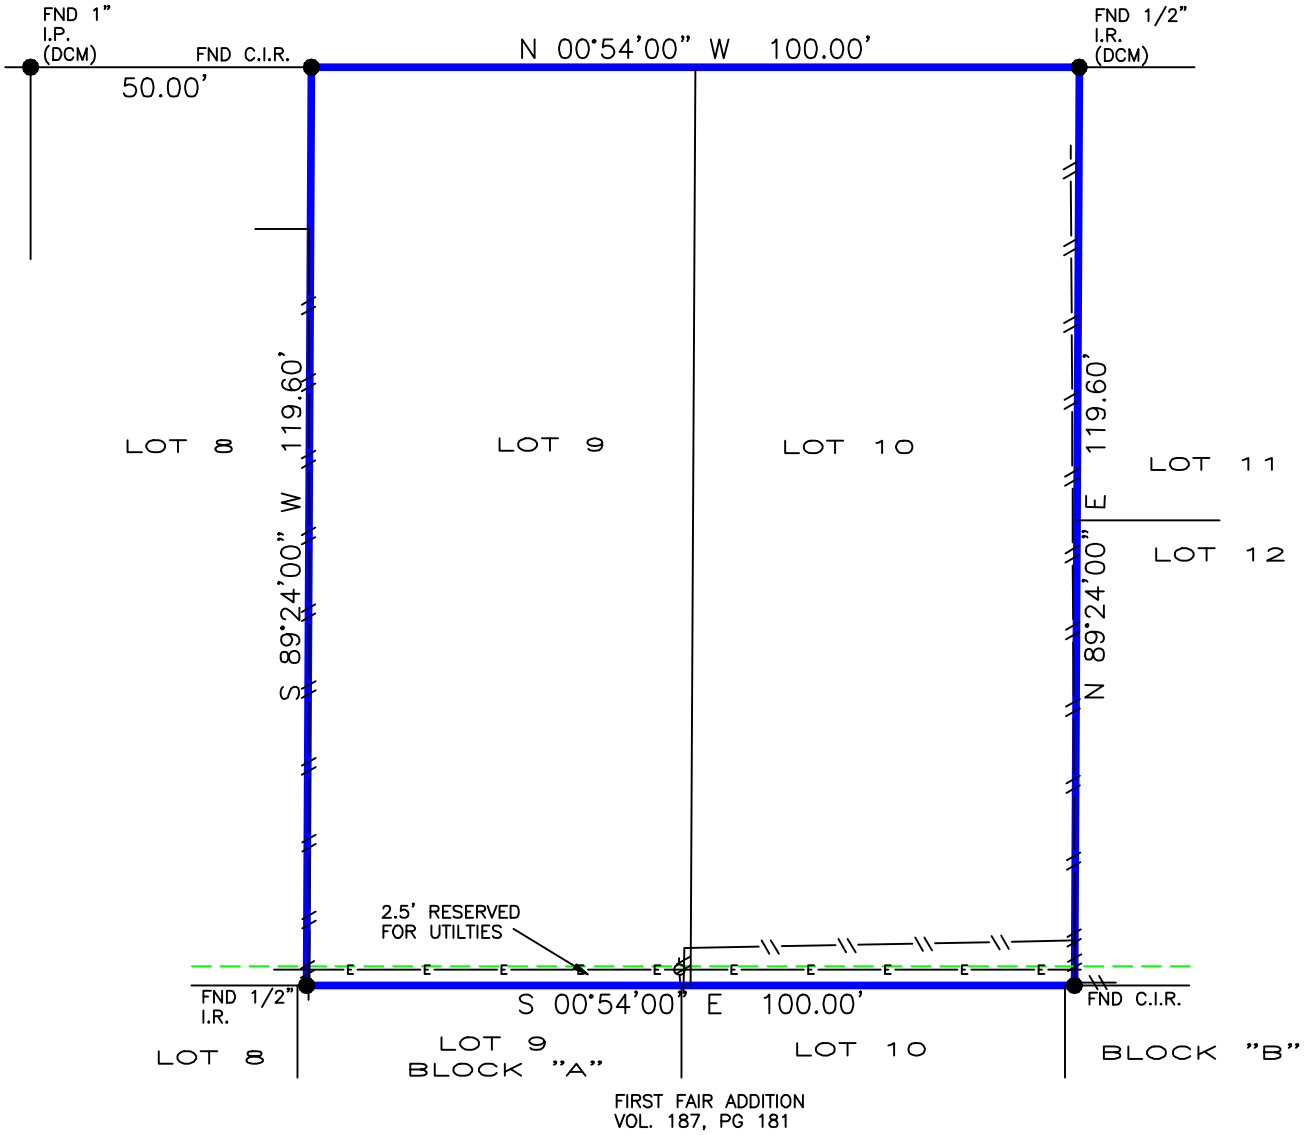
FND 1"
I.P.
(DCM)

FND C.I.R.

N 00°54'00" W 100.00'

FND 1/2"
I.R.
(DCM)

50.00'

LOT 8

S 89°24'00" W 119.60'

LOT 9

LOT 10

N 89°24'00" E 119.60'

LOT 11

LOT 12

2.5' RESERVED
FOR UTILTIES

E E E E E E E E E E

FND 1/2"
I.R.

S 00°54'00" E 100.00'

FND C.I.R.

LOT 8

LOT 9
BLOCK "A"

LOT 10

BLOCK "B"

FIRST FAIR ADDITION
VOL. 187, PG 181